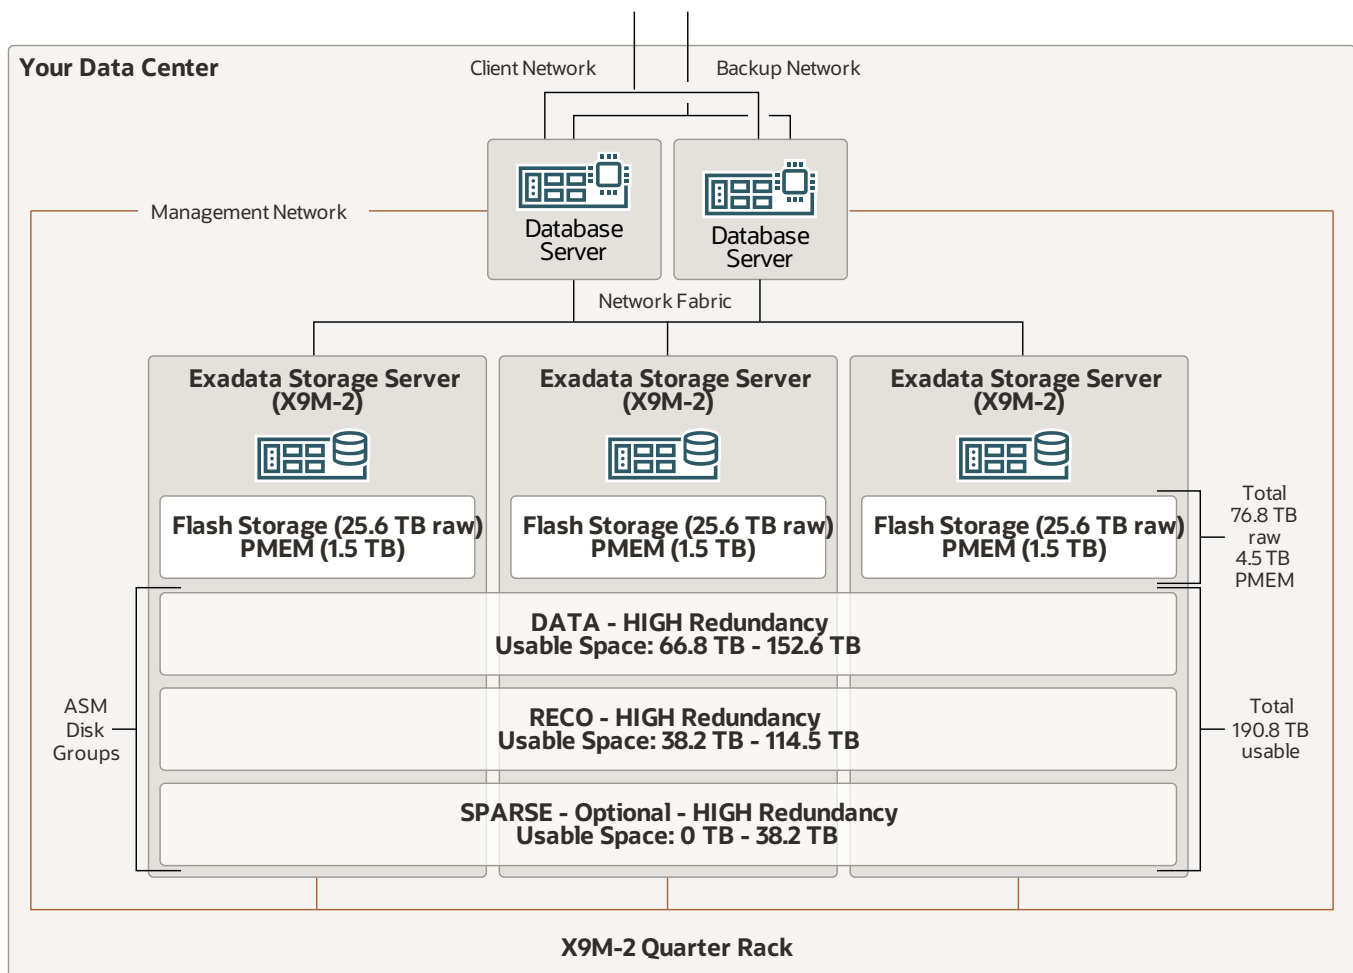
Your Data Center

Client Network

Backup Network

Management Network

Database Server

Database Server

Network Fabric

Exadata Storage Server (X9M-2)

Flash Storage (25.6 TB raw) PMEM (1.5 TB)

Exadata Storage Server (X9M-2)

Flash Storage (25.6 TB raw) PMEM (1.5 TB)

Exadata Storage Server (X9M-2)

Flash Storage (25.6 TB raw) PMEM (1.5 TB)

Total 76.8 TB raw 4.5 TB PMEM

ASM Disk Groups

DATA - HIGH Redundancy
Usable Space: 66.8 TB - 152.6 TB

RECO - HIGH Redundancy
Usable Space: 38.2 TB - 114.5 TB

SPARSE - Optional - HIGH Redundancy
Usable Space: 0 TB - 38.2 TB

Total 190.8 TB usable

X9M-2 Quarter Rack